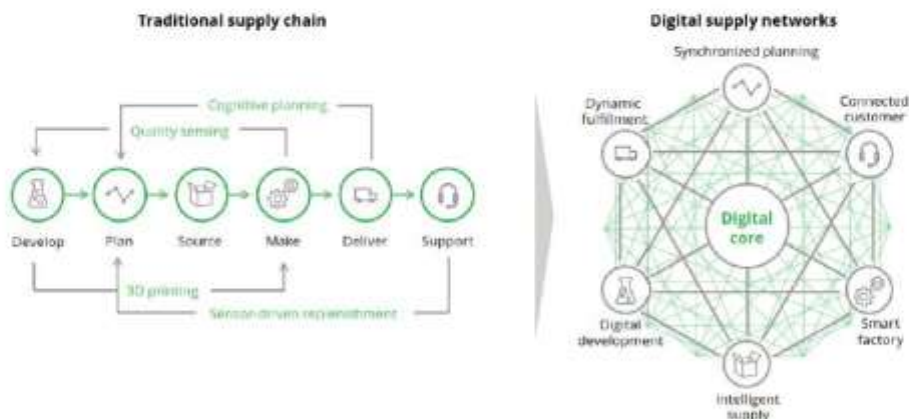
Traditional supply chain

Cognitive planning

Quality sensing

Develop

Plan

Source

Make

Deliver

Support

3D printing

Sensor-driven replenishment

Digital supply networks

Synchronized planning

Dynamic fulfillment

Connected customer

Digital core

Digital development

Smart factory

Intelligent supply